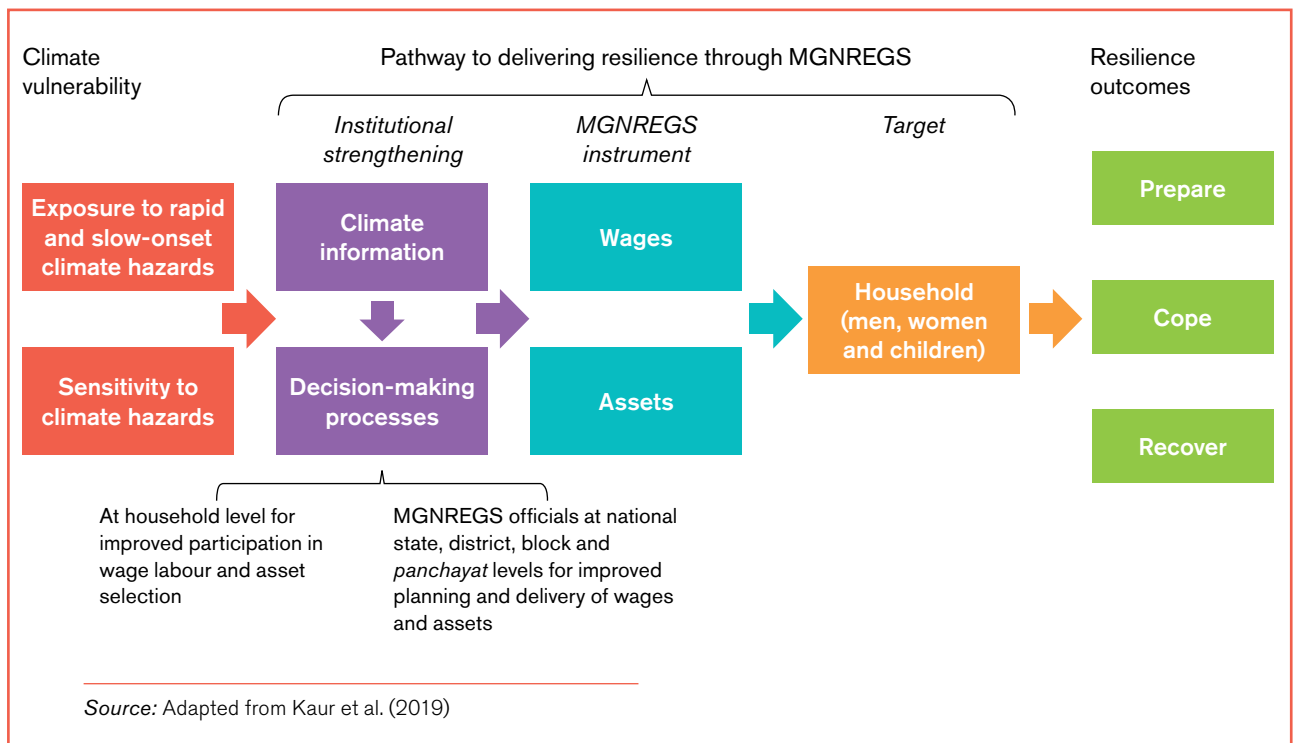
Climate vulnerability

Pathway to delivering resilience through MGNREGS

Resilience outcomes

Institutional strengthening

MGNREGS instrument

Target

Exposure to rapid and slow-onset climate hazards

Sensitivity to climate hazards

Climate information

Decision-making processes

Wages

Assets

Household (men, women and children)

Prepare

Cope

Recover

At household level for improved participation in wage labour and asset selection

MGNREGS officials at national state, district, block and panchayat levels for improved planning and delivery of wages and assets

Source: Adapted from Kaur et al. (2019)